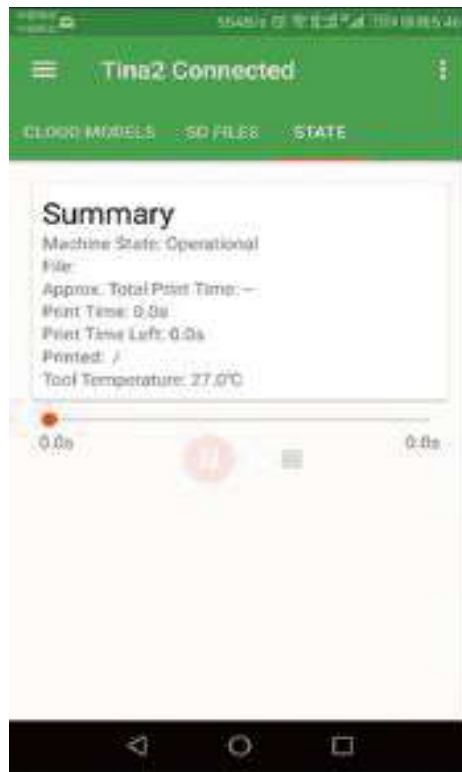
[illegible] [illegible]

Tina2 Connected

CLOUD MODELS SD FILES STATE

Summary
Machine State: Operational
File:
Approx. Total Print Time: --
Print Time: 0.0s
Print Time Left: 0.0s
Printed: /
Tool Temperature: 27.0℃

0.0s 0.0s